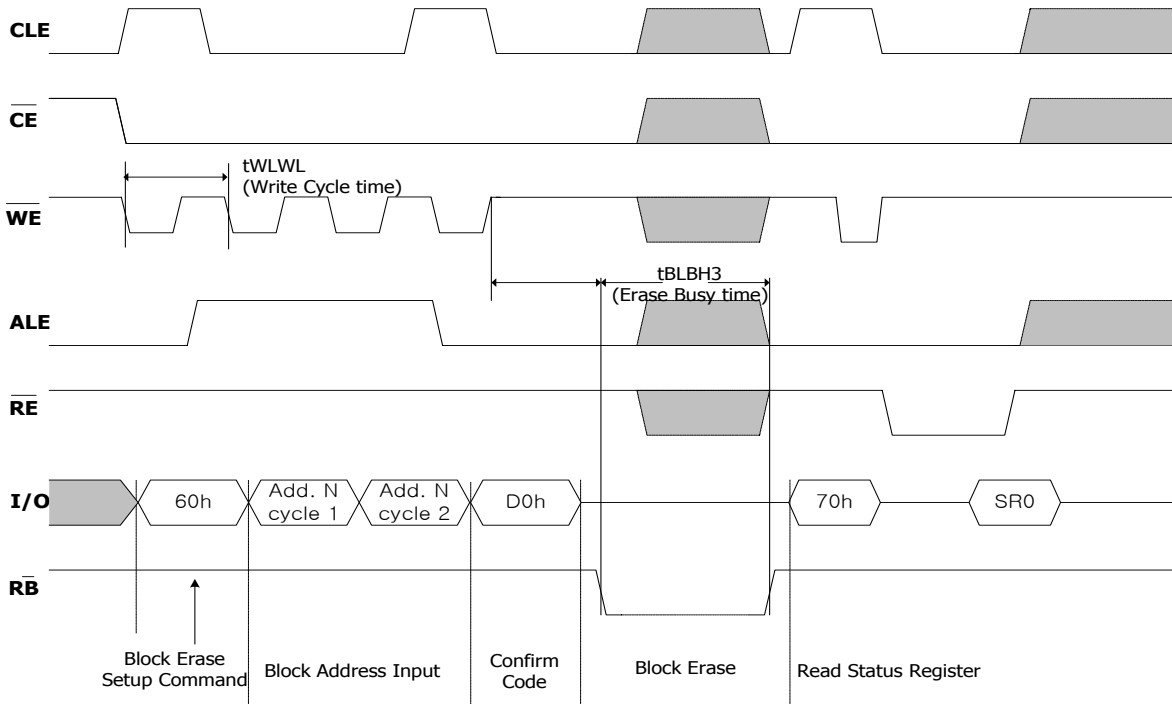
CLE

$\overline{CE}$

tWLWL
(Write Cycle time)

$\overline{WE}$

tBLBH3
(Erase Busy time)

ALE

$\overline{RE}$

I/O

60h

Add. N cycle 1

Add. N cycle 2

D0h

70h

SR0

R$\overline{B}$

Block Erase Setup Command

Block Address Input

Confirm Code

Block Erase

Read Status Register